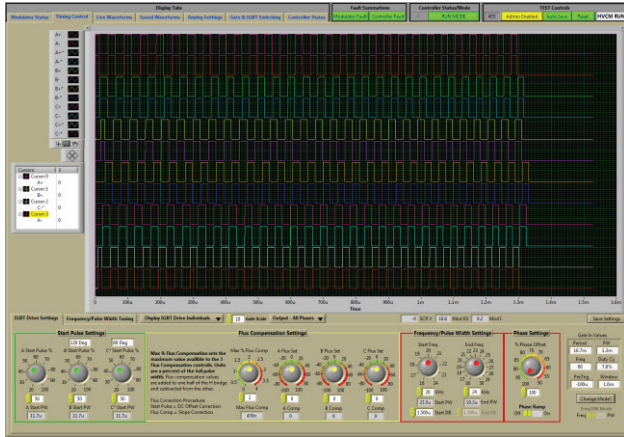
Display Tabs
Modulator Status | Timing Control | Sine Waveforms | Sawed Waveforms | Analog Settings | Gate & IGBT Switching | Controller Status

Fault Summations
Modulator Fault | Controller Fault

Controller Status/Mode
RUN MODE

TEST Controls
Admin Enabled | Auto Save | Reset | HVCM RUN

A+
A-
A'+
A'-
B+
B-
B'+
B'-
C+
C-
C'+
C'-

Cursors
Cursor 0
Cursor 1
Cursor 2
Cursor 3

0 | 100u | 200u | 300u | 400u | 500u | 600u | 700u | 800u | 900u | 1m | 1.1m | 1.2m | 1.3m | 1.4m | 1.5m | 1.6m
Time

IGBT Drive Settings | Frequency/Pulse Width Timing | Display IGBT Drive Individuals | 18 Scale | Output - All Phases | Save Settings

Start Pulse Settings
120 Deg | 90 Deg
A Start Pulse % | B Start Pulse % | C Start Pulse %
50 | 50 | 50
A Start PW | B Start PW | C Start PW
31.7u | 31.7u | 31.7u

Flux Compensation Settings
Max % Flux Compensation sets the maximum value available to the 3 Flux Compensation controls. Units are a percent of the full pulse width. Flux compensation values are added to one half of the H bridge and subtracted from the other.
Flux Correction Procedure:
Start Pulse = DC Offset Correction
Flux Comp = Slope Correction
Max % Flux Comp | A Flux Set | B Flux Set | C Flux Set
2
Max Flux Comp | A Comp | B Comp | C Comp
470n | 0 | 0 | 0

Frequency/Pulse Width Settings
Start Freq | End Freq
20k | 20k
Start PW | End PW
23.5u | 1.500u | Start DB

Phase Settings
% Phase Offset
100
Phase Comp
Off | On

Gate In Values
Period | PW
Freq | Duty Cy
PreTrig | Window
Change Mode
Freq/PW Mode
Freq | PW